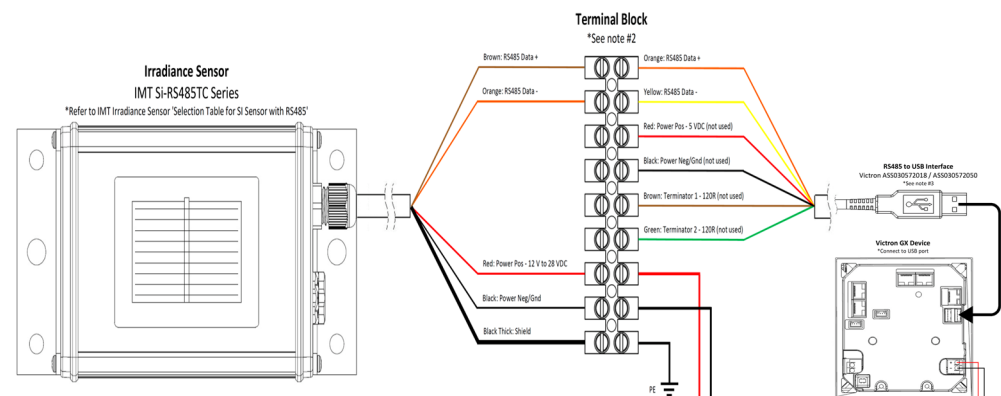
Terminal Block
*See note #2

Irradiance Sensor
IMT Si-RS485TC Series
*Refer to IMT Irradiance Sensor 'Selection Table for SI Sensor with RS485'

Brown: RS485 Data +
Orange: RS485 Data -
Red: Power Pos - 12 V to 28 VDC
Black: Power Neg/Gnd
Black Thick: Shield

Orange: RS485 Data +
Yellow: RS485 Data -
Red: Power Pos - 5 VDC (not used)
Black: Power Neg/Gnd (not used)
Brown: Terminator 1 - 120R (not used)
Green: Terminator 2 - 120R (not used)

RS485 to USB Interface
Victron ASS030572018 / ASS030572050
*See note #3

Victron GX Device
*Connect to USB port

PE